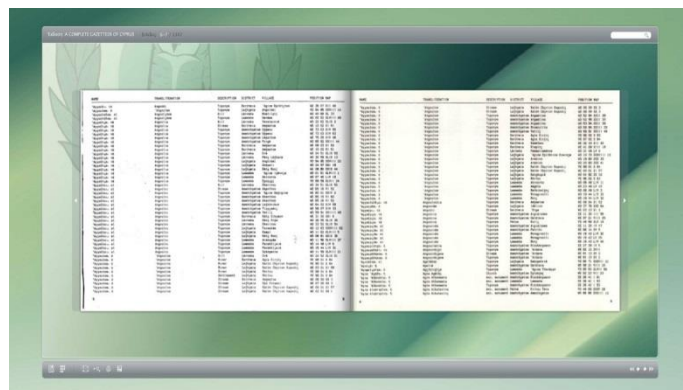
Tofallis: A COMPLETE GAZETTEER OF CYPRUS

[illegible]

| NAME | TRANSLITERATION | DESCRIPTION | DISTRICT | VILLAGE | POSITION MAP |
|---|---|---|---|---|---|
| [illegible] | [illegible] | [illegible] | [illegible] | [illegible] | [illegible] |

| NAME | TRANSLITERATION | DESCRIPTION | DISTRICT | VILLAGE | POSITION MAP |
|---|---|---|---|---|---|
| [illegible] | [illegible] | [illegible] | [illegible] | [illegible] | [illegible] |